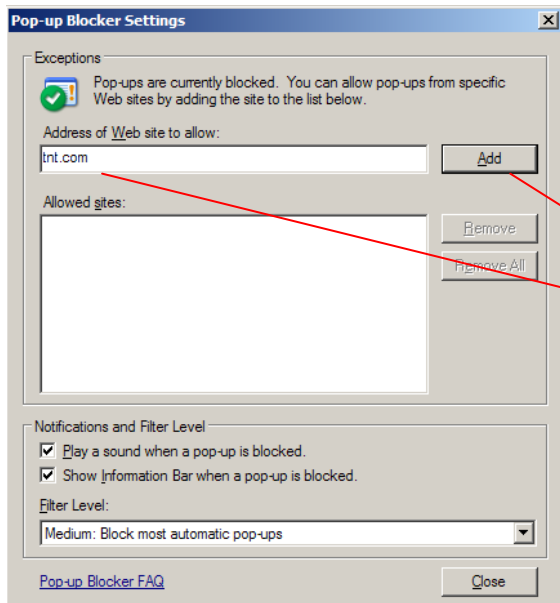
Pop-up Blocker Settings

Exceptions

Pop-ups are currently blocked. You can allow pop-ups from specific Web sites by adding the site to the list below.

Address of Web site to allow:

tnt.com

Add

Allowed sites:

Remove

Remove All

Notifications and Filter Level

Play a sound when a pop-up is blocked.

Show Information Bar when a pop-up is blocked.

Filter Level:

Medium: Block most automatic pop-ups

Pop-up Blocker FAQ

Close